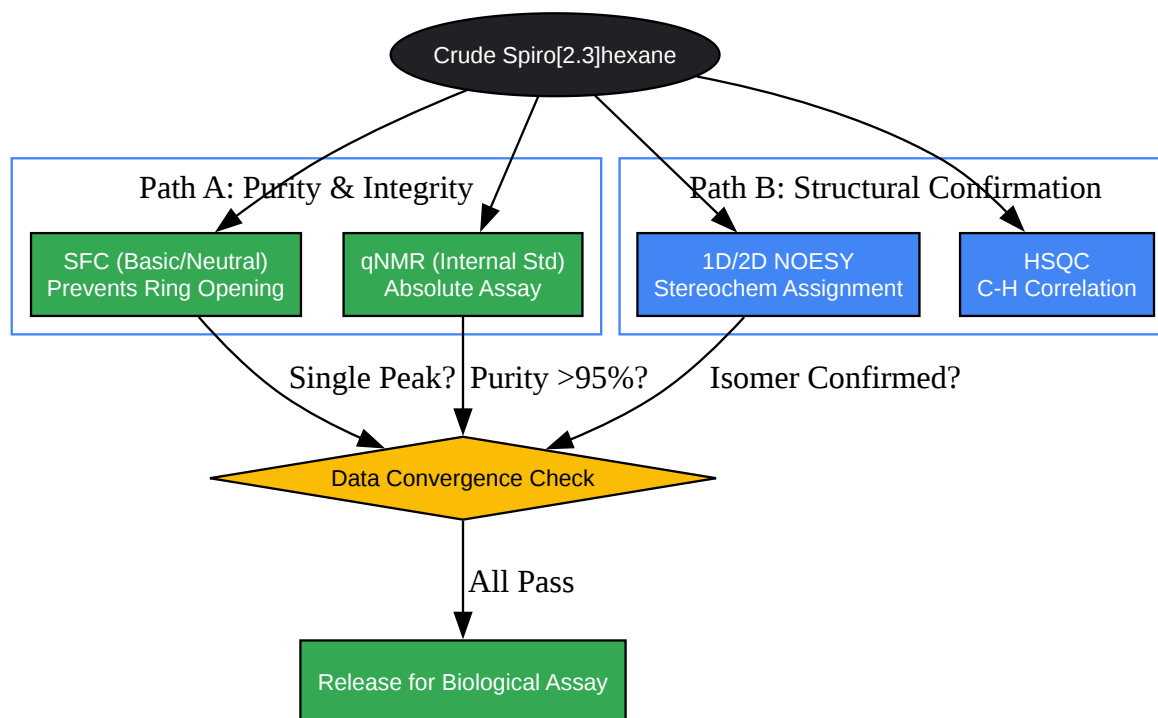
Crude Spiro[2.3]hexane

Path A: Purity & Integrity

SFC (Basic/Neutral)
Prevents Ring Opening

qNMR (Internal Std)
Absolute Assay

Path B: Structural Confirmation

1D/2D NOESY
Stereochem Assignment

HSQC
C-H Correlation

Single Peak?

Purity >95%?

Isomer Confirmed?

Data Convergence Check

All Pass

Release for Biological Assay